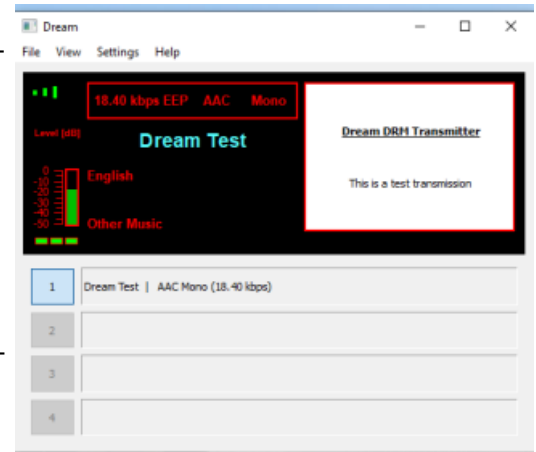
Dream
File View Settings Help
18.40 kbps EEP AAC Mono
Level [dB]
Dream Test
Dream DRM Transmitter
This is a test transmission
0
-10
-20
-30
-40
-50
English
Other Music
1 Dream Test | AAC Mono (18.40 kbps)
2
3
4